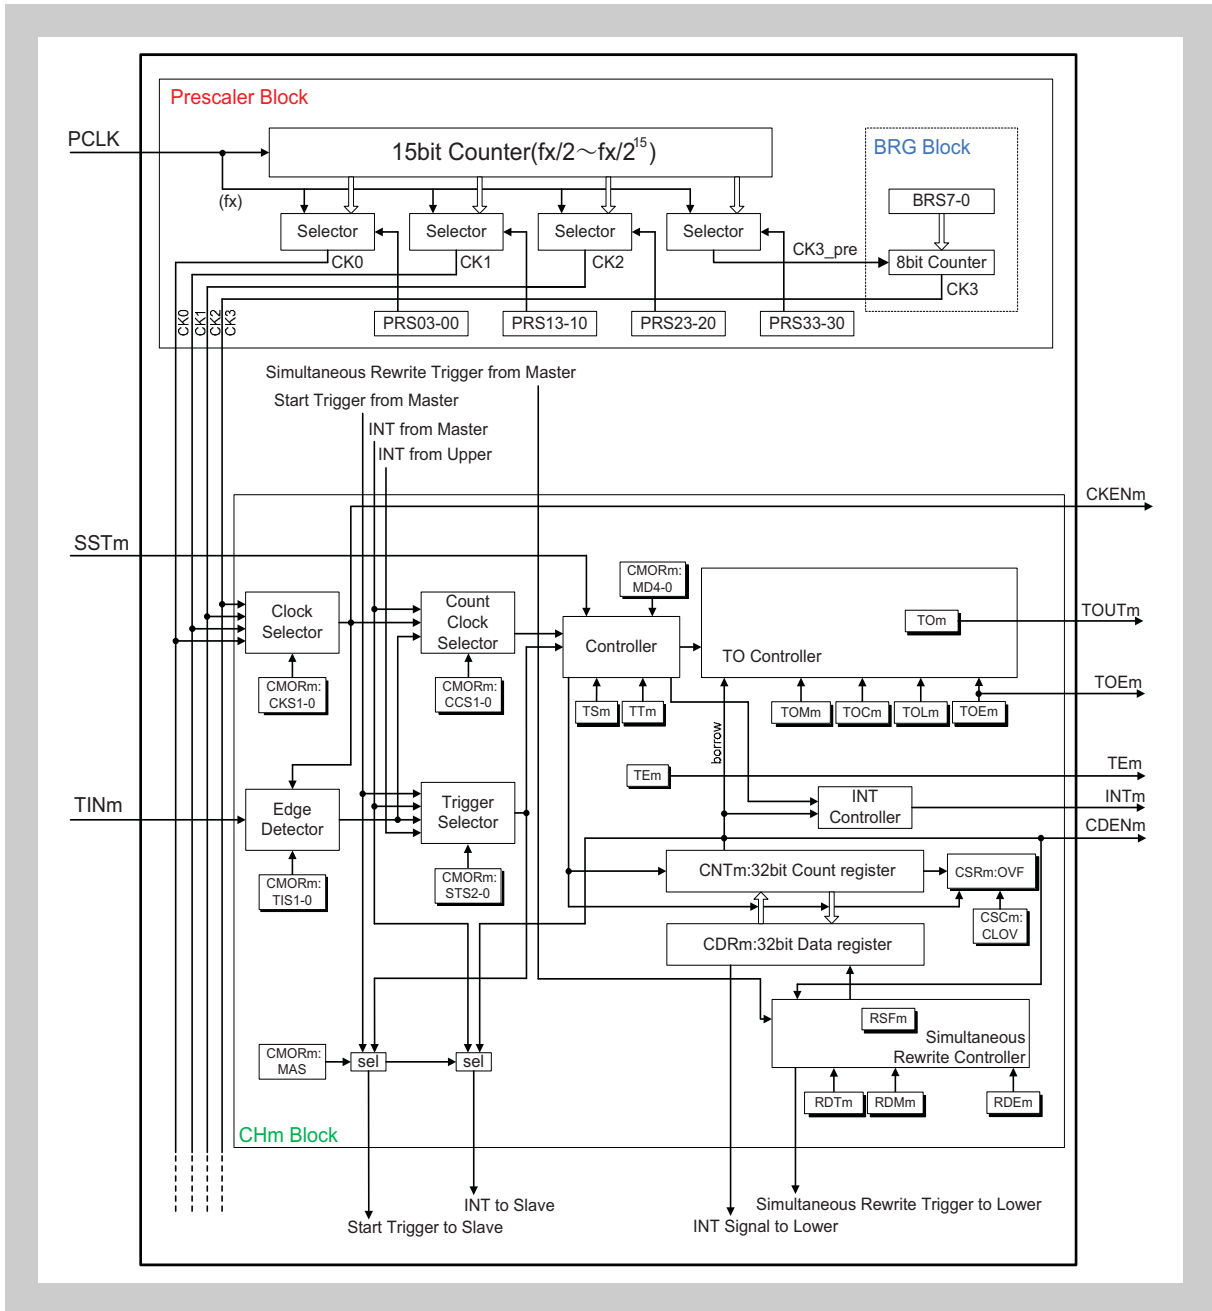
Prescaler Block

PCLK

15bit Counter(fx/2～fx/$2^{15}$)

BRG Block

(fx)

Selector

Selector

Selector

Selector

BRS7-0

CK3_pre

8bit Counter

CK0

CK1

CK2

CK3

CK0 CK1 CK2 CK3

PRS03-00

PRS13-10

PRS23-20

PRS33-30

Simultaneous Rewrite Trigger from Master

Start Trigger from Master

INT from Master

INT from Upper

CKENm

SSTm

CMORm: MD4-0

Clock Selector

Count Clock Selector

Controller

TO Controller

TOm

TOUTm

CMORm: CKS1-0

CMORm: CCS1-0

TSm

TTm

TOMm

TOCm

TOLm

TOEm

TOEm

borrow

TEm

TEm

TINm

Edge Detector

Trigger Selector

INT Controller

INTm

CDENm

CMORm: TIS1-0

CMORm: STS2-0

CNTm:32bit Count register

CSRm:OVF

CSCm: CLOV

CDRm:32bit Data register

RSFm

Simultaneous Rewrite Controller

CMORm: MAS

sel

sel

RDTm

RDMm

RDEm

CHm Block

INT to Slave

Start Trigger to Slave

Simultaneous Rewrite Trigger to Lower

INT Signal to Lower